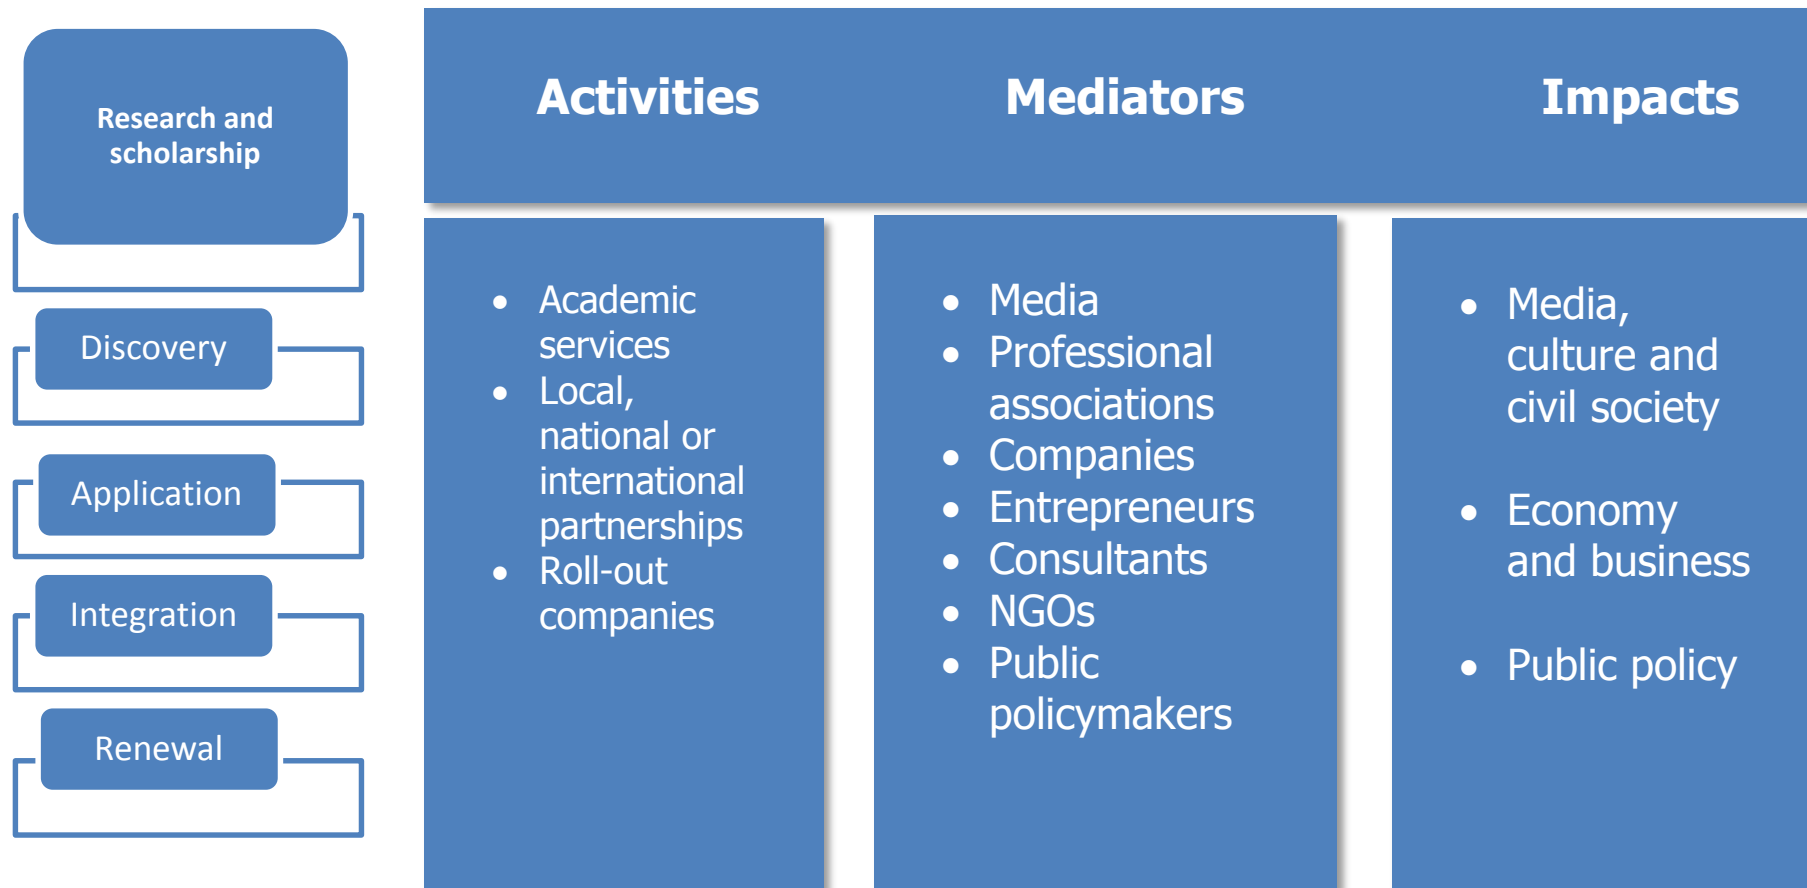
Research and scholarship

Discovery

Application

Integration

Renewal

Activities

Mediators

Impacts

- Academic services
- Local, national or international partnerships
- Roll-out companies

- Media
- Professional associations
- Companies
- Entrepreneurs
- Consultants
- NGOs
- Public policymakers

- Media, culture and civil society

- Economy and business

- Public policy